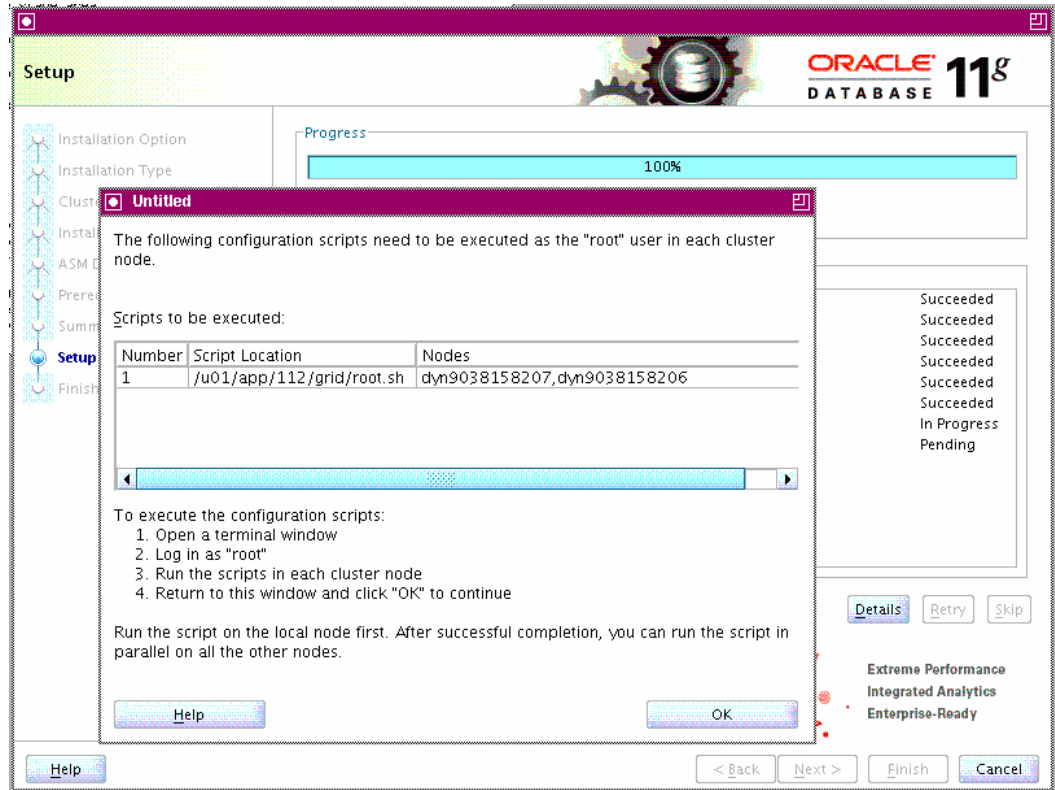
Setup

ORACLE DATABASE 11g

Installation Option
Installation Type
Cluste
Instal
ASM D
Prereq
Summ
Setup
Finish

Progress

100%

Untitled

The following configuration scripts need to be executed as the "root" user in each cluster node.

Scripts to be executed:

| Number | Script Location | Nodes |
|---|---|---|
| 1 | /u01/app/112/grid/root.sh | dyn9038158207,dyn9038158206 |

To execute the configuration scripts:
1. Open a terminal window
2. Log in as "root"
3. Run the scripts in each cluster node
4. Return to this window and click "OK" to continue

Run the script on the local node first. After successful completion, you can run the script in parallel on all the other nodes.

Help

OK

Succeeded
Succeeded
Succeeded
Succeeded
Succeeded
Succeeded
In Progress
Pending

Details Retry Skip

Extreme Performance
Integrated Analytics
Enterprise-Ready

Help

< Back Next > Finish Cancel